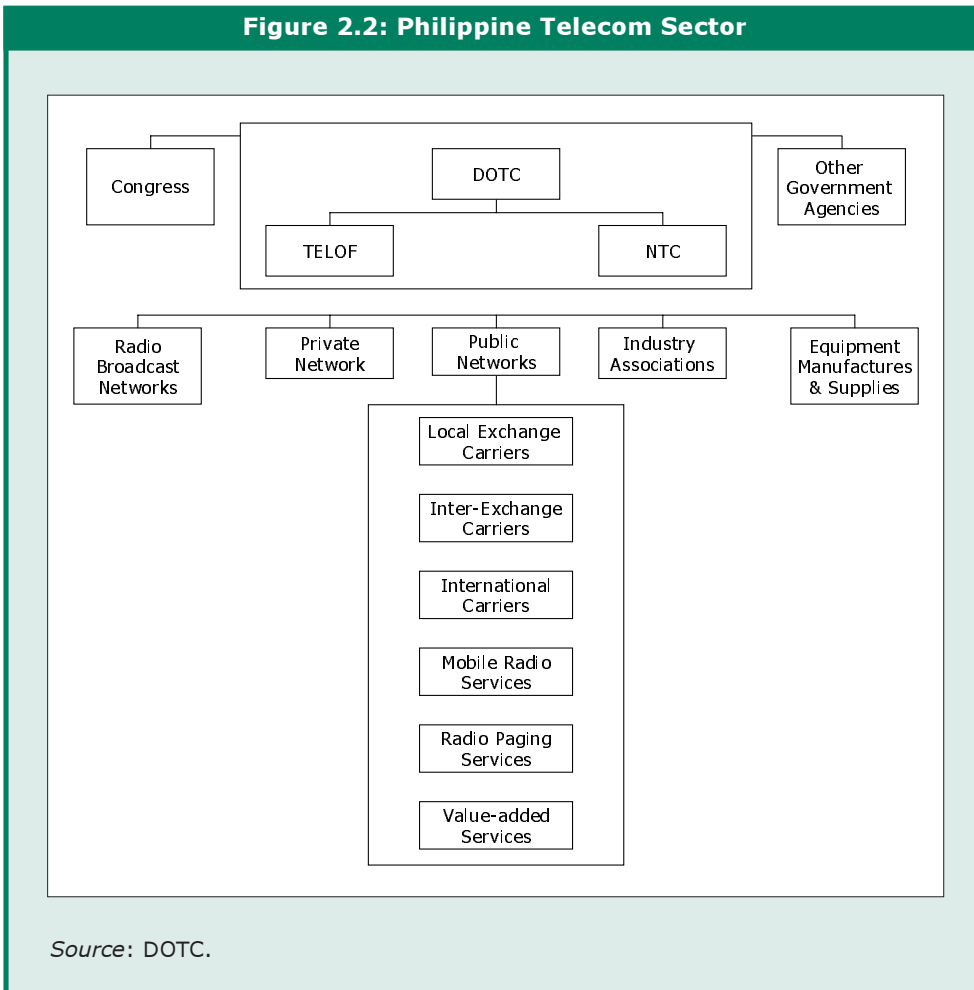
Figure 2.2: Philippine Telecom Sector

Congress

DOTC

Other Government Agencies

TELOF

NTC

Radio Broadcast Networks

Private Network

Public Networks

Industry Associations

Equipment Manufactures & Supplies

Local Exchange Carriers

Inter-Exchange Carriers

International Carriers

Mobile Radio Services

Radio Paging Services

Value-added Services

Source: DOTC.